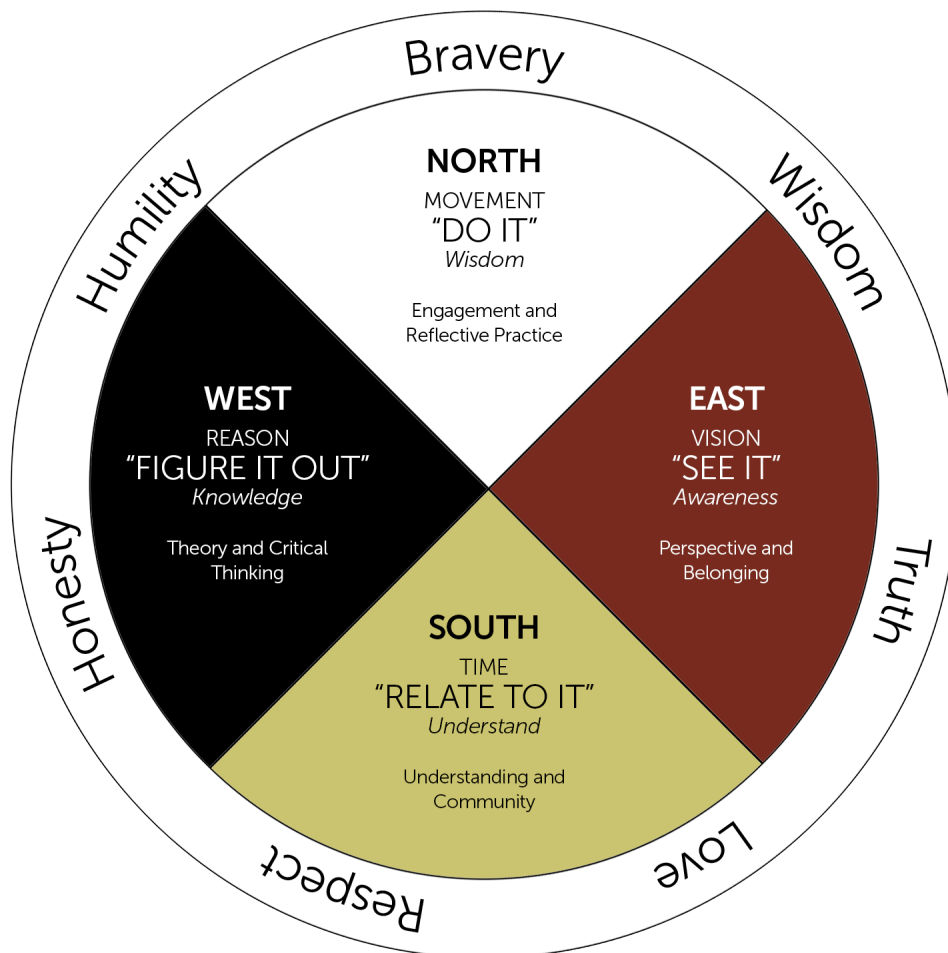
Bravery

Wisdom

Truth

Love

Respect

Honesty

Humility

NORTH
MOVEMENT
"DO IT"
*Wisdom*

Engagement and Reflective Practice

WEST
REASON
"FIGURE IT OUT"
*Knowledge*

Theory and Critical Thinking

EAST
VISION
"SEE IT"
*Awareness*

Perspective and Belonging

SOUTH
TIME
"RELATE TO IT"
*Understand*

Understanding and Community